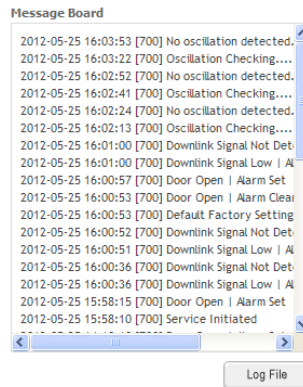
Message Board

2012-05-25 16:03:53 [700] No oscillation detected.
2012-05-25 16:03:22 [700] Oscillation Checking....
2012-05-25 16:02:52 [700] No oscillation detected.
2012-05-25 16:02:41 [700] Oscillation Checking....
2012-05-25 16:02:24 [700] No oscillation detected.
2012-05-25 16:02:13 [700] Oscillation Checking....
2012-05-25 16:01:00 [700] Downlink Signal Not Det
2012-05-25 16:01:00 [700] Downlink Signal Low | Al
2012-05-25 16:00:57 [700] Door Open | Alarm Set
2012-05-25 16:00:53 [700] Door Open | Alarm Clea
2012-05-25 16:00:53 [700] Default Factory Setting
2012-05-25 16:00:52 [700] Downlink Signal Not Det
2012-05-25 16:00:51 [700] Downlink Signal Low | Al
2012-05-25 16:00:36 [700] Downlink Signal Not Det
2012-05-25 16:00:36 [700] Downlink Signal Low | Al
2012-05-25 15:58:15 [700] Door Open | Alarm Set
2012-05-25 15:58:10 [700] Service Initiated
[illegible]

Log File